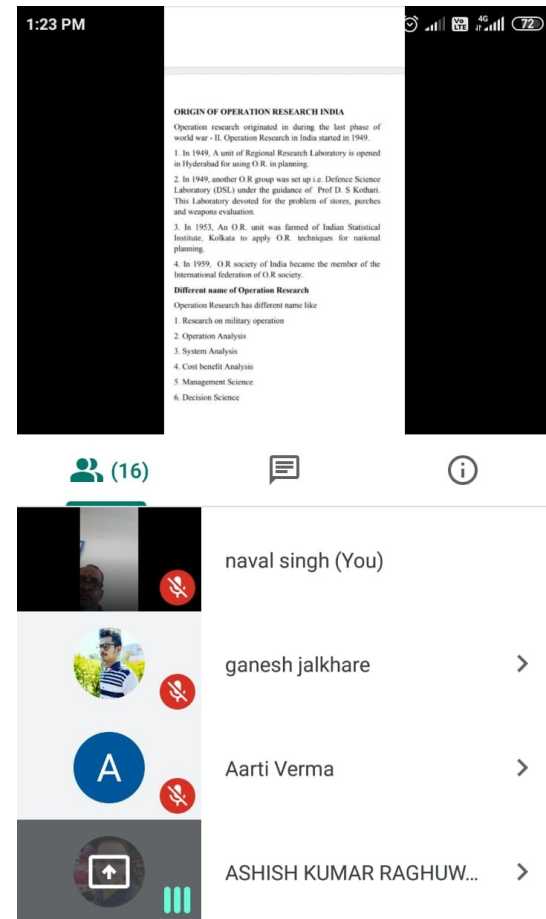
1:23 PM

72

ORIGIN OF OPERATION RESEARCH INDIA

Operation research originated in during the last phase of world war - II. Operation Research in India started in 1949.

1. In 1949, A unit of Regional Research Laboratory is opened in Hyderabad for using O.R. in planning.

2. In 1949, another O.R group was set up i.e. Defence Science Laboratory (DSL) under the guidance of Prof D. S Kothari. This Laboratory devoted for the problem of stores, purches and weapons evaluation.

3. In 1953, An O.R. unit was farmed of Indian Statistical Institute, Kolkata to apply O.R. techniques for national planning.

4. In 1959, O.R society of India became the member of the International federation of O.R society.

Different name of Operation Research

Operation Research has different name like

1. Research on military operation

2. Operation Analysis

3. System Analysis

4. Cost benefit Analysis

5. Management Science

6. Decision Science

(16)

naval singh (You)

ganesh jalkhare

A

Aarti Verma

ASHISH KUMAR RAGHUW...